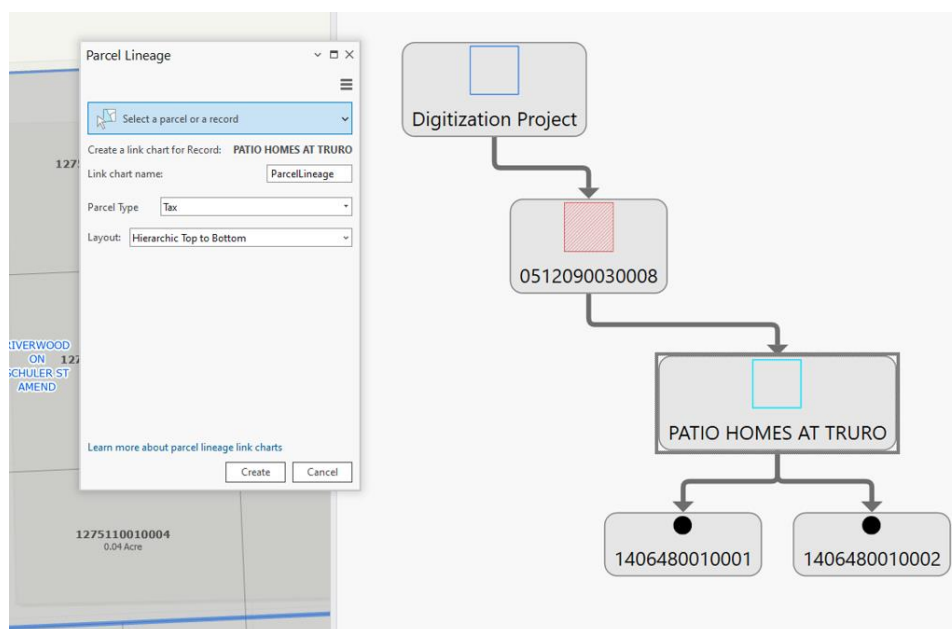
Parcel Lineage

Select a parcel or a record

Create a link chart for Record: PATIO HOMES AT TRURO

Link chart name: ParcelLineage

Parcel Type Tax

Layout: Hierarchic Top to Bottom

Learn more about parcel lineage link charts

Create Cancel

127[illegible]

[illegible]IVERWOOD ON 127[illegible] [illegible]CHULER ST AMEND

1275110010004
0.04 Acre

Digitization Project

0512090030008

PATIO HOMES AT TRURO

1406480010001

1406480010002